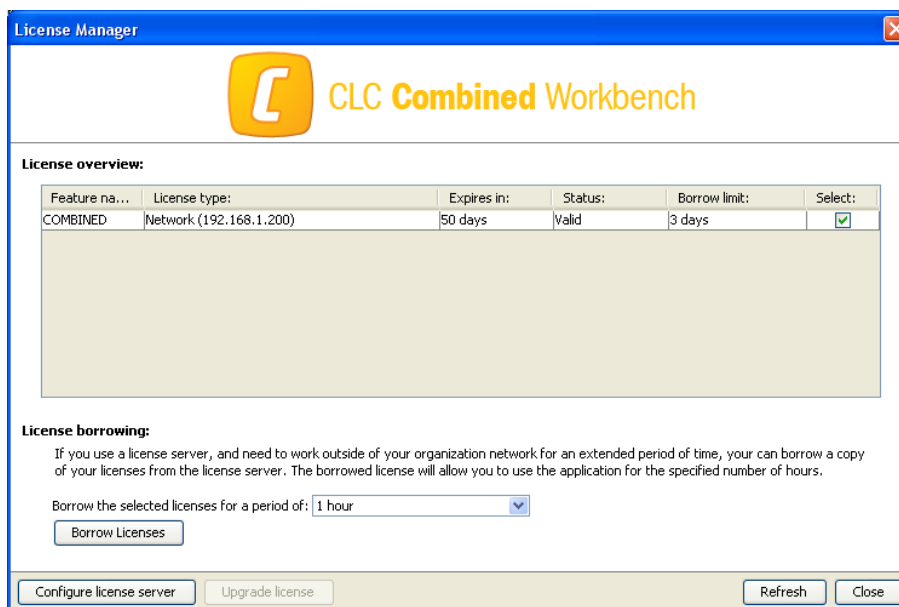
License Manager

CLC Combined Workbench

License overview:

| Feature na... | License type: | Expires in: | Status: | Borrow limit: | Select: |
|---|---|---|---|---|---|
| COMBINED | Network (192.168.1.200) | 50 days | Valid | 3 days | ☑ |

License borrowing:

If you use a license server, and need to work outside of your organization network for an extended period of time, your can borrow a copy of your licenses from the license server. The borrowed license will allow you to use the application for the specified number of hours.

Borrow the selected licenses for a period of: 1 hour

Borrow Licenses

Configure license server

Upgrade license

Refresh

Close